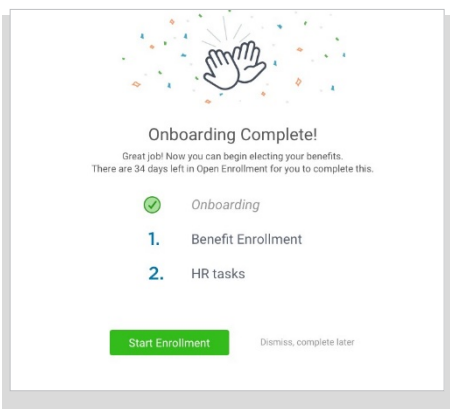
Onboarding Complete!

Great job! Now you can begin electing your benefits. There are 34 days left in Open Enrollment for you to complete this.

Onboarding

1. Benefit Enrollment

2. HR tasks

Start Enrollment

Dismiss, complete later